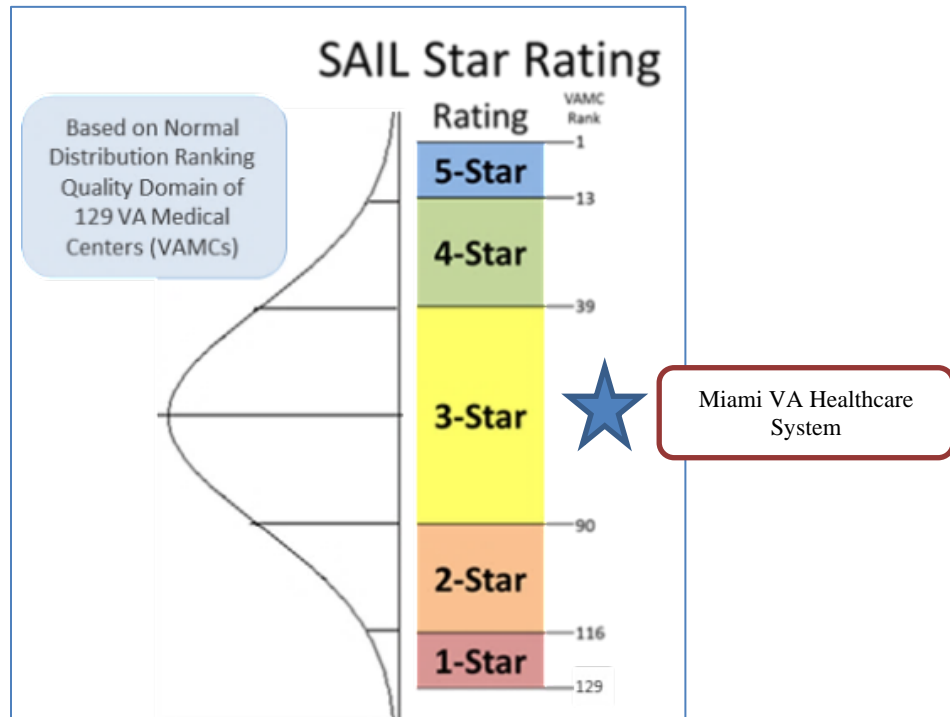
SAIL Star Rating

Based on Normal Distribution Ranking Quality Domain of 129 VA Medical Centers (VAMCs)

Rating

VAMC Rank

1

5-Star

13

4-Star

39

3-Star

90

2-Star

116

1-Star

129

Miami VA Healthcare System